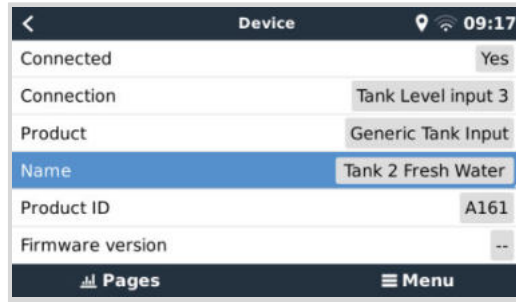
Device 09:17

| | |
|---|---|
| Connected | Yes |
| Connection | Tank Level input 3 |
| Product | Generic Tank Input |
| Name | Tank 2 Fresh Water |
| Product ID | A161 |
| Firmware version | -- |

Pages ≡ Menu